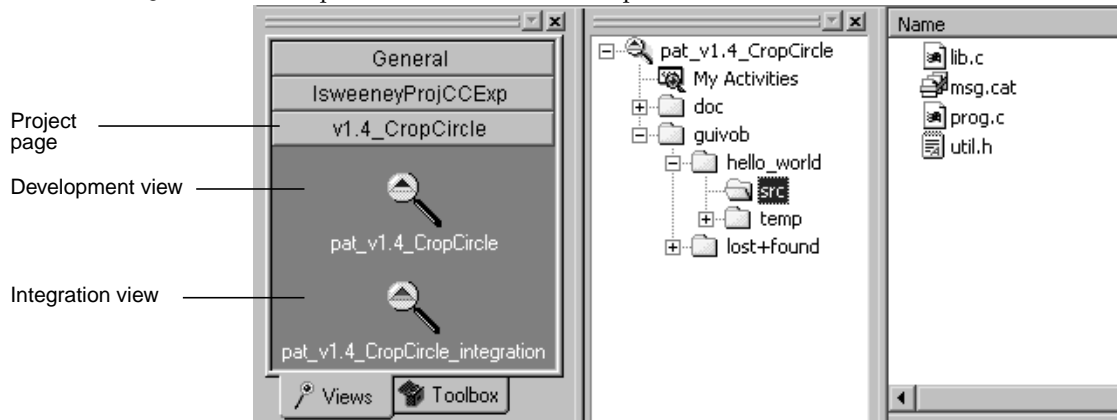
Project page

Development view

Integration view

General

IsweeneyProjCCExp

v1.4_CropCircle

pat_v1.4_CropCircle

pat_v1.4_CropCircle_integration

Views

Toolbox

pat_v1.4_CropCircle

My Activities

doc

guivob

hello_world

src

temp

lost+found

Name

lib.c

msg.cat

prog.c

util.h